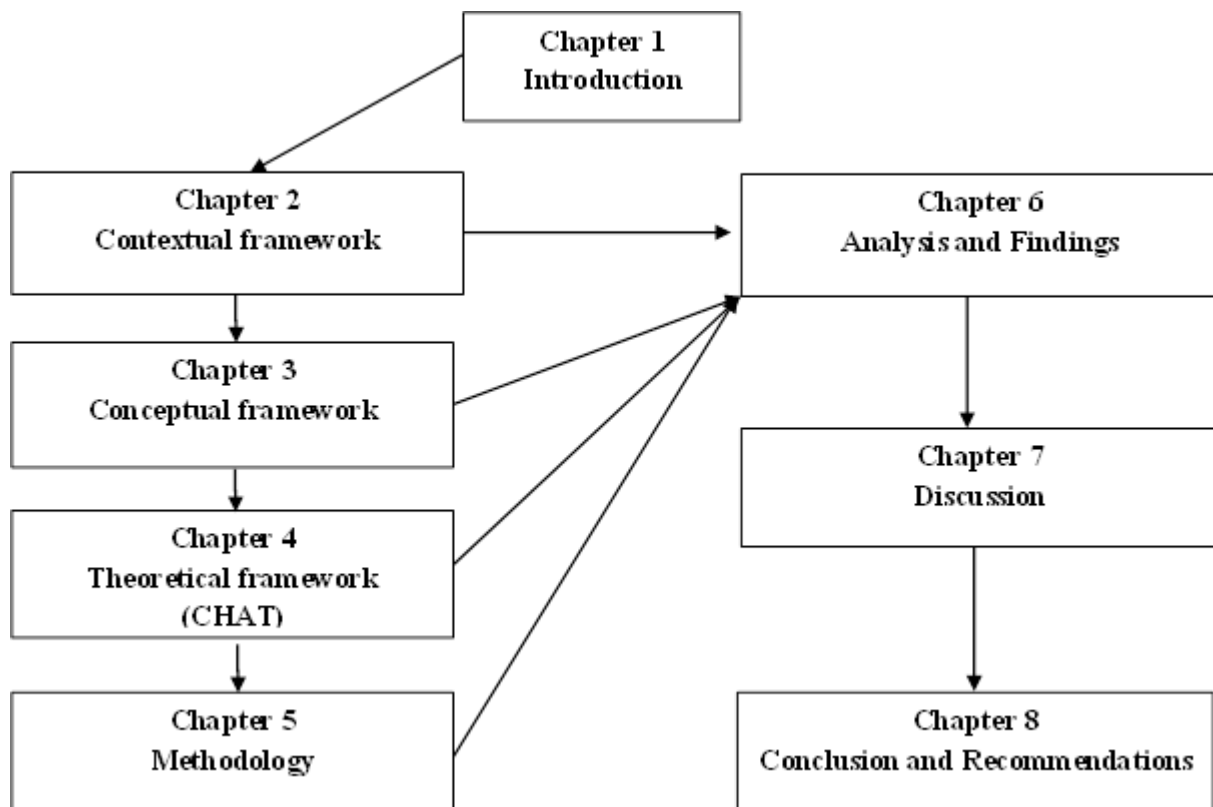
Chapter 1
Introduction

Chapter 2
Contextual framework

Chapter 3
Conceptual framework

Chapter 4
Theoretical framework
(CHAT)

Chapter 5
Methodology

Chapter 6
Analysis and Findings

Chapter 7
Discussion

Chapter 8
Conclusion and Recommendations